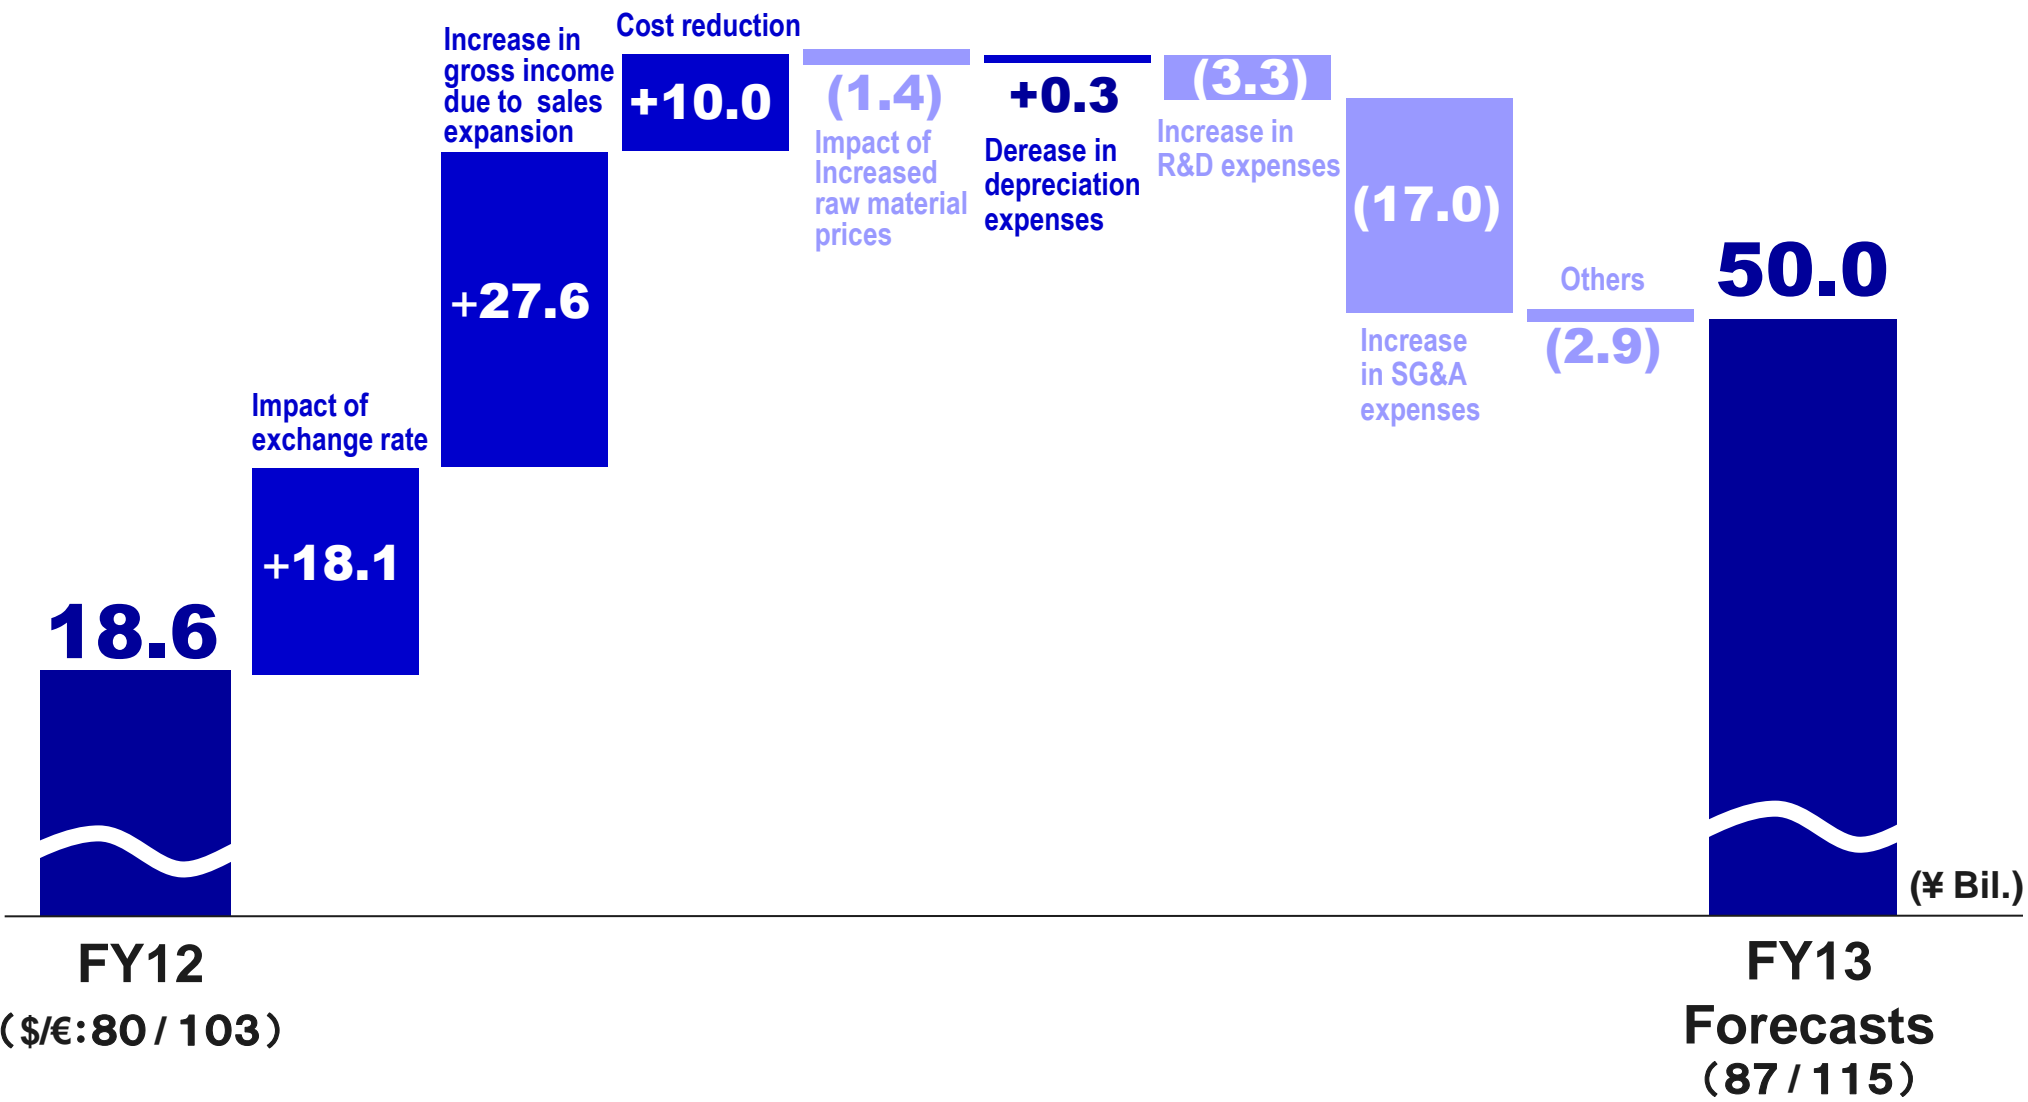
Increase in gross income due to sales expansion

Cost reduction

+10.0

(1.4)

Impact of Increased raw material prices

+0.3

Derease in depreciation expenses

(3.3)

Increase in R&D expenses

(17.0)

Increase in SG&A expenses

Others

(2.9)

50.0

+27.6

Impact of exchange rate

+18.1

18.6

(¥ Bil.)

FY12

($/€:80 / 103)

FY13 Forecasts

(87 / 115)